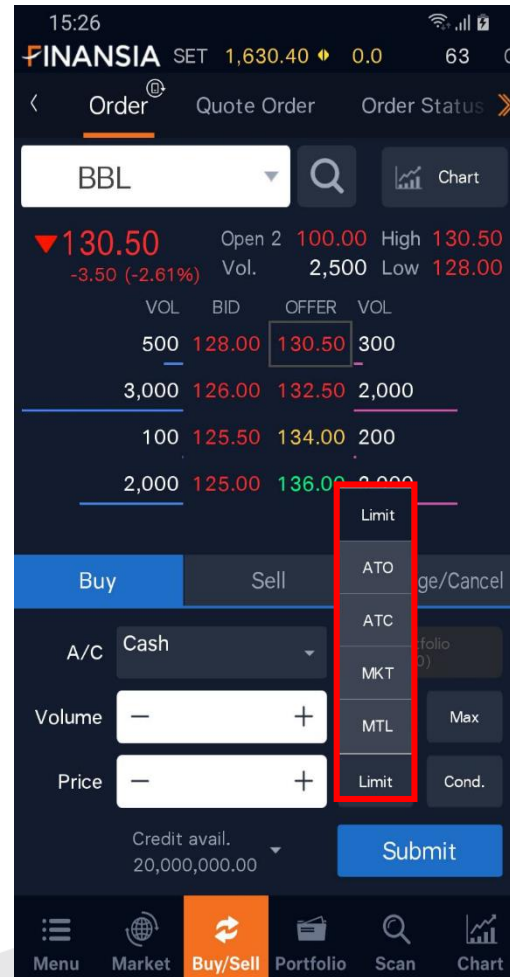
15:26

FINANSIA SET 1,630.40 ◆ 0.0 63

Order Quote Order Order Status

BBL Chart

▼130.50 Open 2 100.00 High 130.50
-3.50 (-2.61%) Vol. 2,500 Low 128.00

| VOL | BID | OFFER | VOL |
|---|---|---|---|
| 500 | 128.00 | 130.50 | 300 |
| 3,000 | 126.00 | 132.50 | 2,000 |
| 100 | 125.50 | 134.00 | 200 |
| 2,000 | 125.00 | 136.0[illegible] | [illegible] |

Limit
ATO
ATC
MKT
MTL
Limit

Buy Sell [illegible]ge/Cancel

A/C Cash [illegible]tfolio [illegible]0)

Volume − + Max

Price − + Cond.

Credit avail. 20,000,000.00

Submit

Menu Market Buy/Sell Portfolio Scan Chart